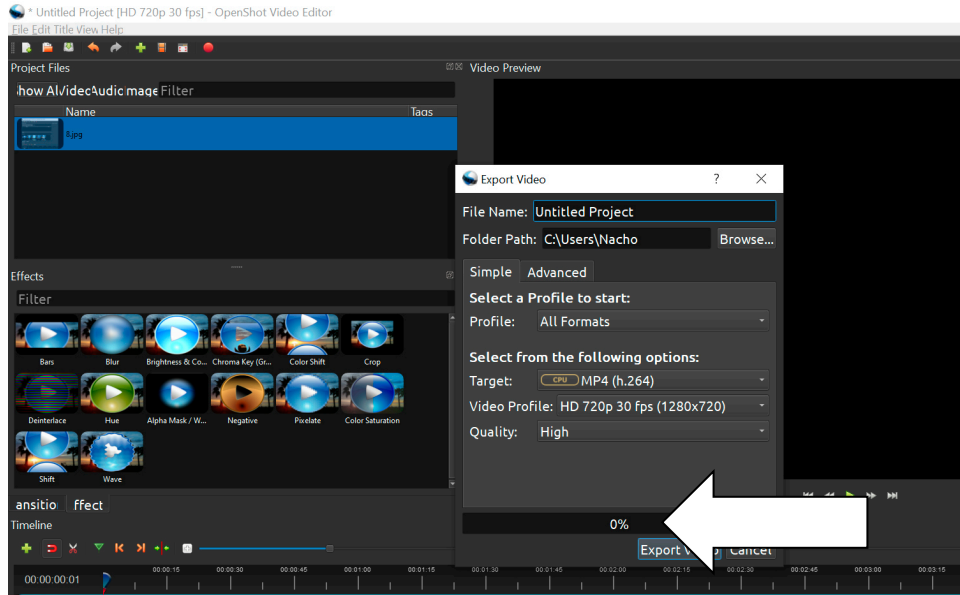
* Untitled Project [HD 720p 30 fps] - OpenShot Video Editor
File Edit Title View Help

Project Files
:how Al Videc Audic mage Filter
Name
Tags
li.jpg

Video Preview

Effects
Filter
Bars
Blur
Brightness & Co...
Chroma Key (Gr...
Color Shift
Crop
Deinterlace
Hue
Alpha Mask / W...
Negative
Pixelate
Color Saturation
Shift
Wave

ansitio ffect
Timeline
00:00:00:01
00:00:15 00:00:30 00:00:45 00:01:00 00:01:15 00:01:30 00:01:45 00:02:00 00:02:15 00:02:30 00:02:45 00:03:00 00:03:15

Export Video
?
File Name: Untitled Project
Folder Path: C:\Users\Nacho
Browse...
Simple Advanced
Select a Profile to start:
Profile: All Formats
Select from the following options:
Target: CPU MP4 (h.264)
Video Profile: HD 720p 30 fps (1280x720)
Quality: High
0%
Export Vi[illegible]
Cancel